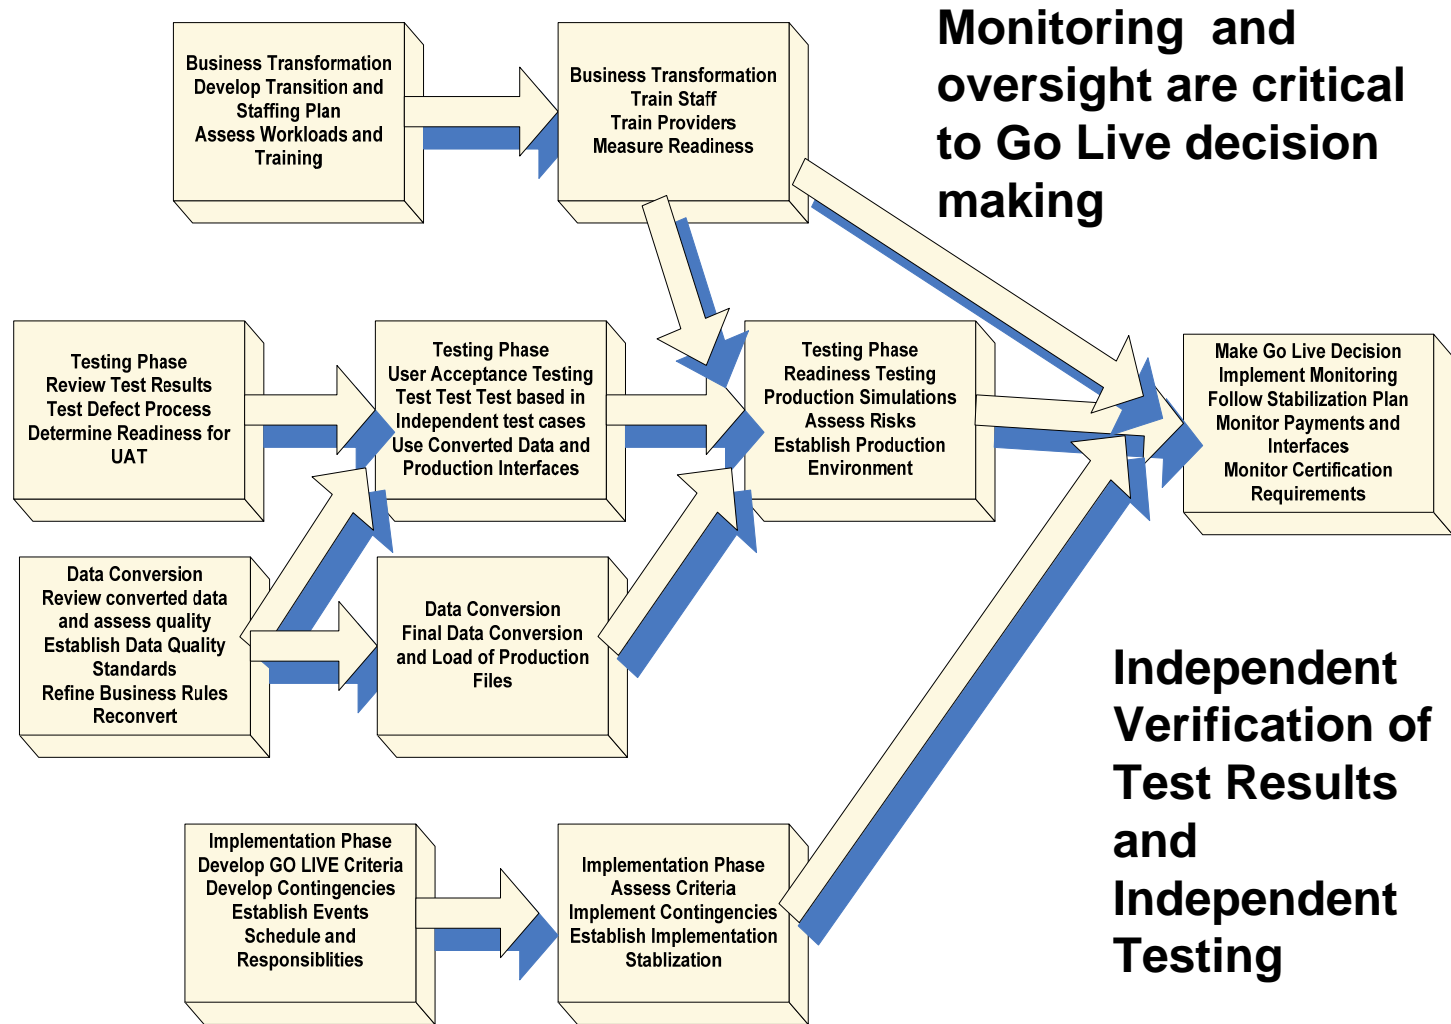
Monitoring and oversight are critical to Go Live decision making

Business Transformation
Develop Transition and Staffing Plan
Assess Workloads and Training

Business Transformation
Train Staff
Train Providers
Measure Readiness

Testing Phase
Review Test Results
Test Defect Process
Determine Readiness for UAT

Testing Phase
User Acceptance Testing
Test Test Test based in Independent test cases
Use Converted Data and Production Interfaces

Testing Phase
Readiness Testing
Production Simulations
Assess Risks
Establish Production Environment

Make Go Live Decision
Implement Monitoring
Follow Stabilization Plan
Monitor Payments and Interfaces
Monitor Certification Requirements

Data Conversion
Review converted data and assess quality
Establish Data Quality Standards
Refine Business Rules
Reconvert

Data Conversion
Final Data Conversion and Load of Production Files

Independent Verification of Test Results and Independent Testing

Implementation Phase
Develop GO LIVE Criteria
Develop Contingencies
Establish Events
Schedule and Responsiblities

Implementation Phase
Assess Criteria
Implement Contingencies
Establish Implementation Stablization